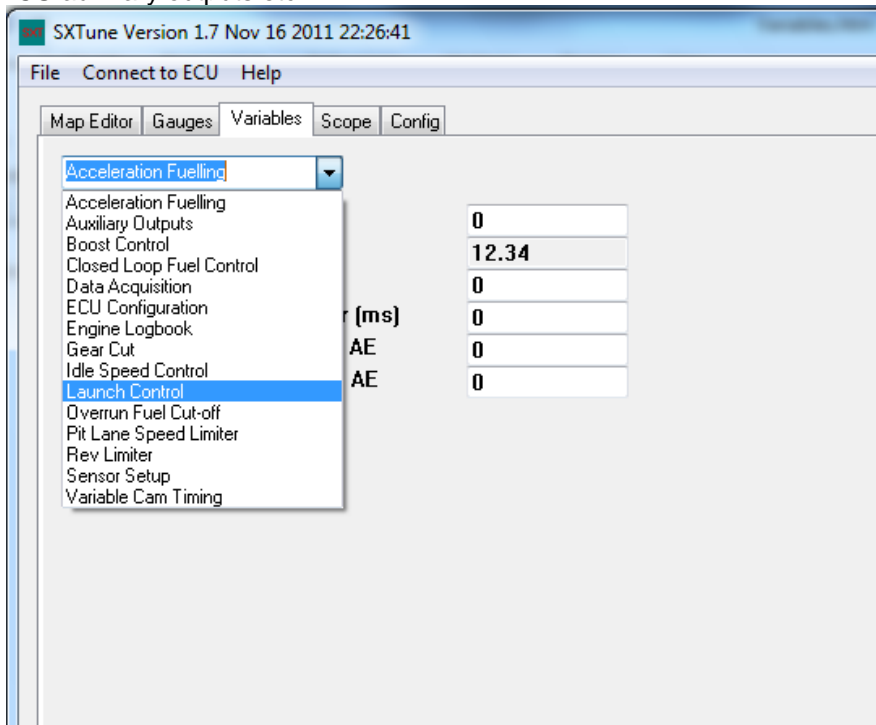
SXTune Version 1.7 Nov 16 2011 22:26:41

File Connect to ECU Help

Map Editor Gauges Variables Scope Config

Acceleration Fuelling

Acceleration Fuelling
Auxiliary Outputs
Boost Control
Closed Loop Fuel Control
Data Acquisition
ECU Configuration
Engine Logbook
Gear Cut
Idle Speed Control
Launch Control
Overrun Fuel Cut-off
Pit Lane Speed Limiter
Rev Limiter
Sensor Setup
Variable Cam Timing

0
12.34
0
r (ms) 0
AE 0
AE 0